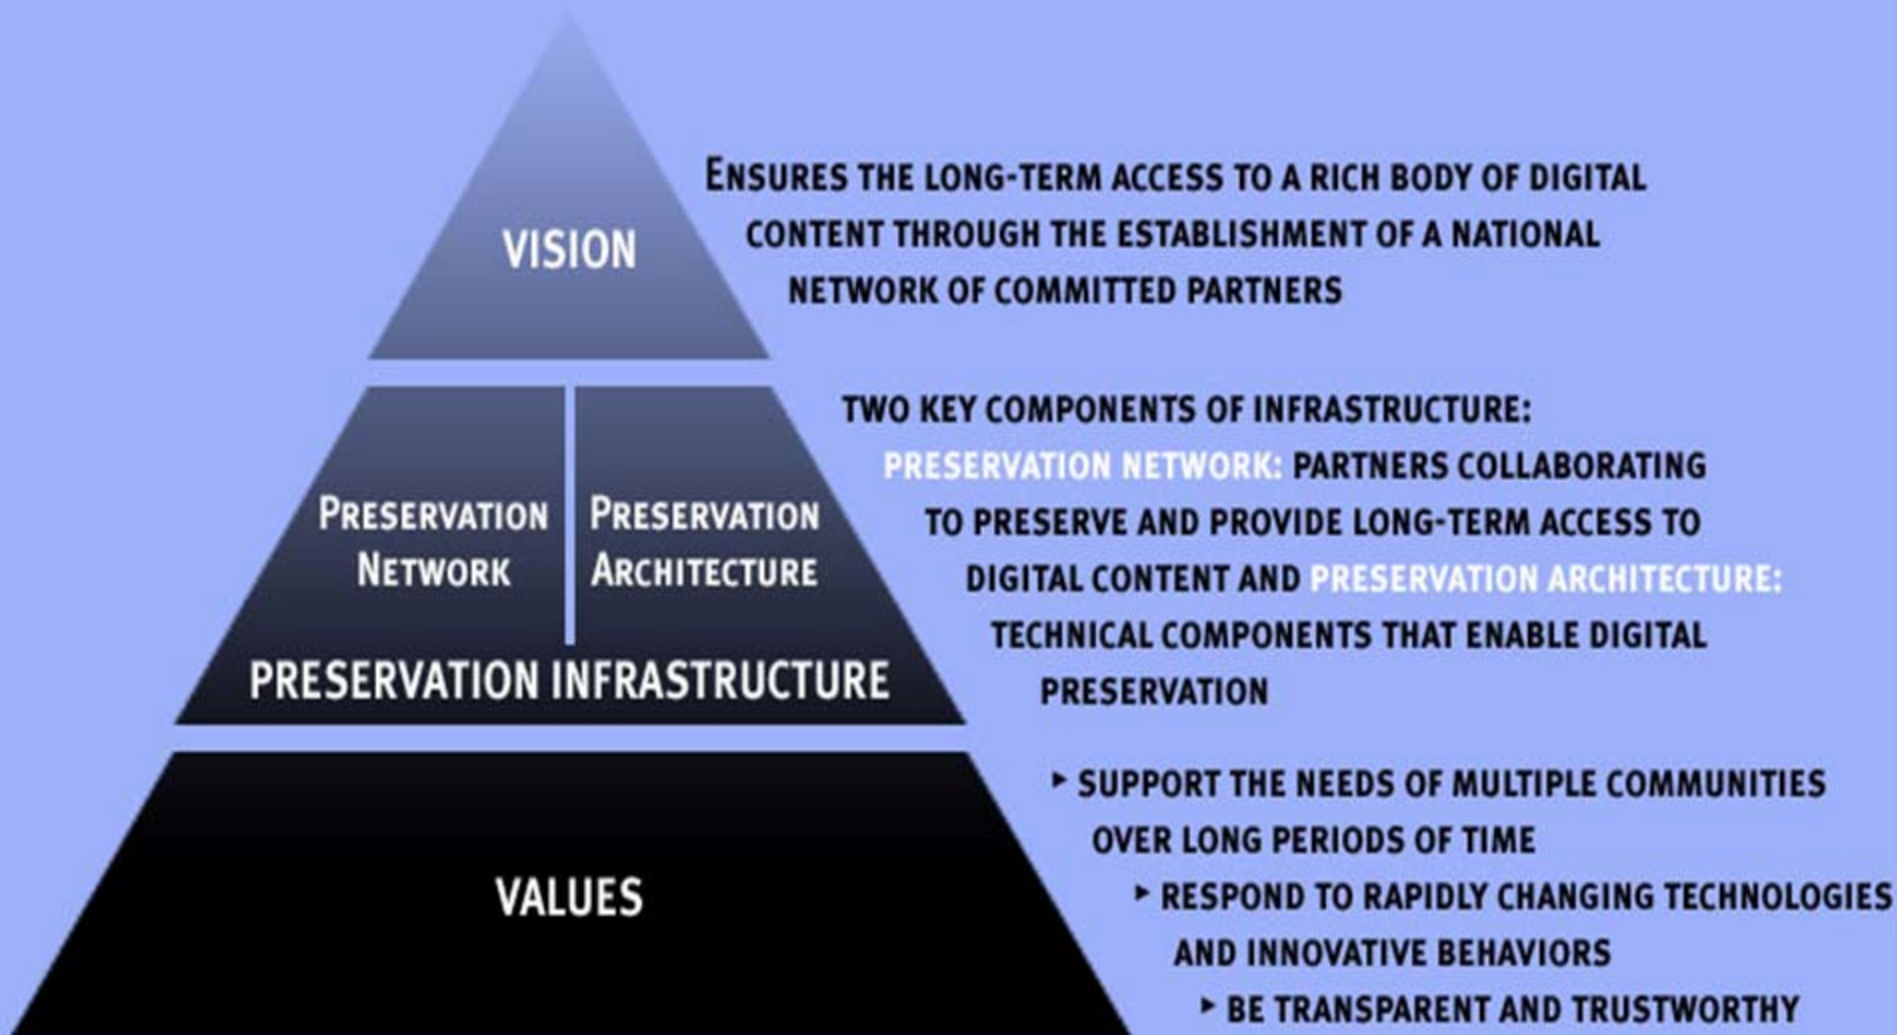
VISION

ENSURES THE LONG-TERM ACCESS TO A RICH BODY OF DIGITAL CONTENT THROUGH THE ESTABLISHMENT OF A NATIONAL NETWORK OF COMMITTED PARTNERS

PRESERVATION NETWORK

PRESERVATION ARCHITECTURE

PRESERVATION INFRASTRUCTURE

TWO KEY COMPONENTS OF INFRASTRUCTURE: PRESERVATION NETWORK: PARTNERS COLLABORATING TO PRESERVE AND PROVIDE LONG-TERM ACCESS TO DIGITAL CONTENT AND PRESERVATION ARCHITECTURE: TECHNICAL COMPONENTS THAT ENABLE DIGITAL PRESERVATION

VALUES

‣ SUPPORT THE NEEDS OF MULTIPLE COMMUNITIES OVER LONG PERIODS OF TIME

‣ RESPOND TO RAPIDLY CHANGING TECHNOLOGIES AND INNOVATIVE BEHAVIORS

‣ BE TRANSPARENT AND TRUSTWORTHY